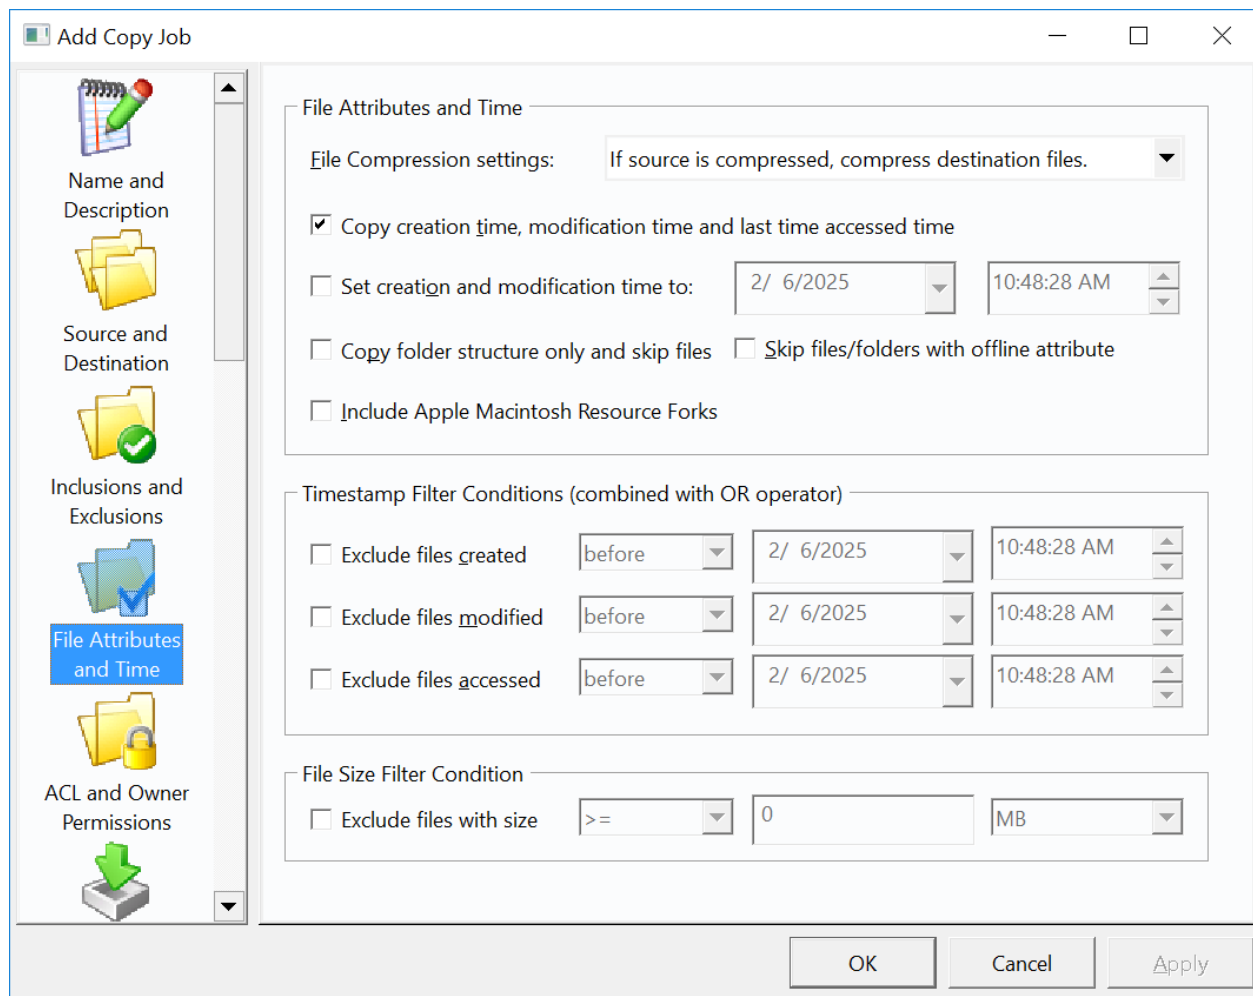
Add Copy Job

Name and Description

Source and Destination

Inclusions and Exclusions

File Attributes and Time

ACL and Owner Permissions

File Attributes and Time

File Compression settings: If source is compressed, compress destination files.

Copy creation time, modification time and last time accessed time

Set creation and modification time to: 2/ 6/2025 10:48:28 AM

Copy folder structure only and skip files

Skip files/folders with offline attribute

Include Apple Macintosh Resource Forks

Timestamp Filter Conditions (combined with OR operator)

| Exclude files created | before | 2/ 6/2025 | 10:48:28 AM |
|---|---|---|---|
| Exclude files modified | before | 2/ 6/2025 | 10:48:28 AM |
| Exclude files accessed | before | 2/ 6/2025 | 10:48:28 AM |

File Size Filter Condition

Exclude files with size >= 0 MB

OK Cancel Apply